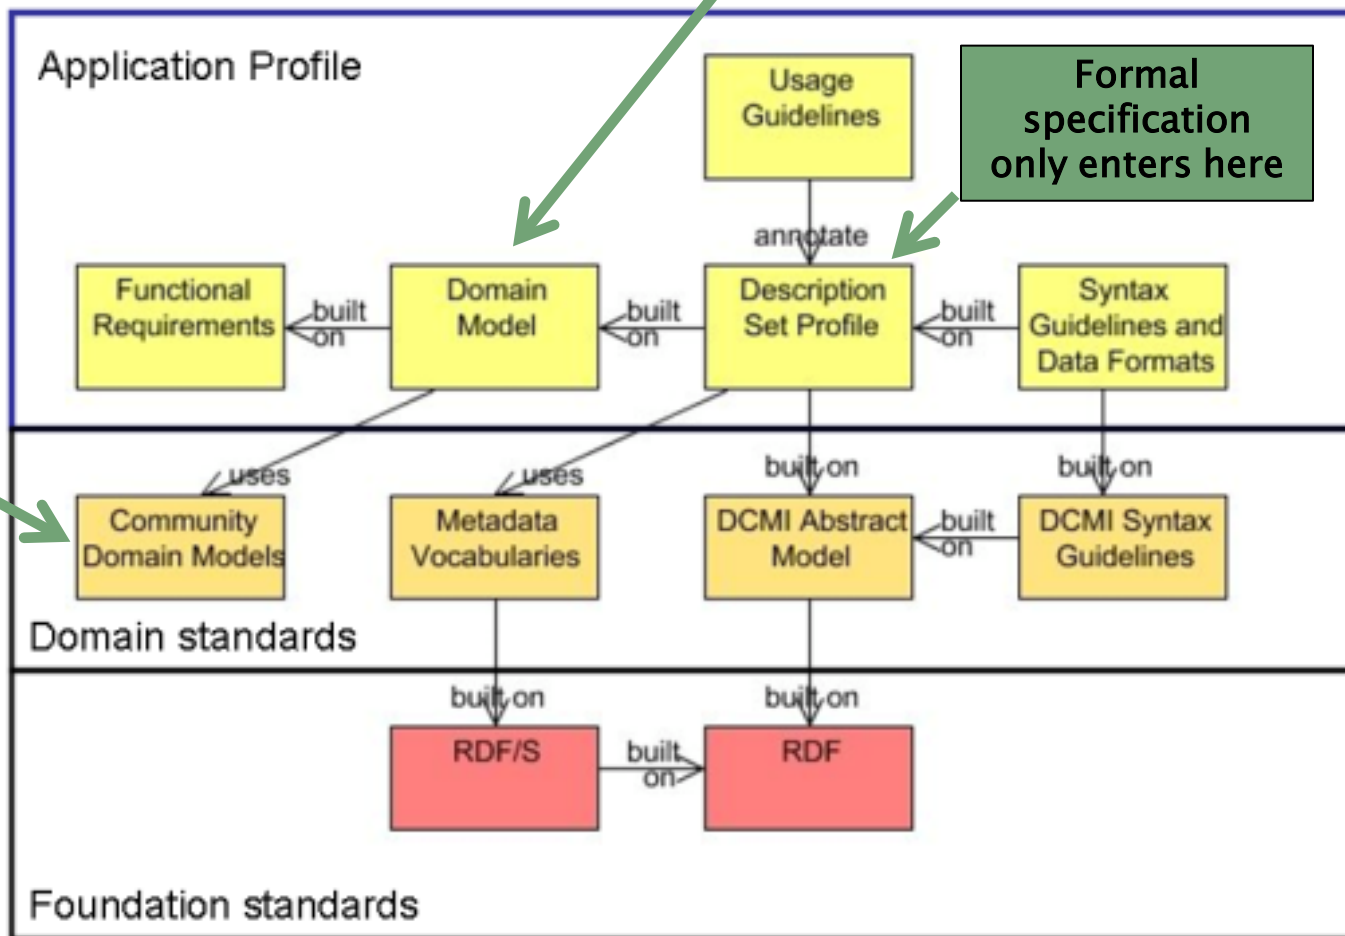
Application Profile

Usage Guidelines

Formal specification only enters here

annotate

Functional Requirements

built on

Domain Model

built on

Description Set Profile

built on

Syntax Guidelines and Data Formats

uses

uses

built on

built on

Community Domain Models

Metadata Vocabularies

DCMI Abstract Model

built on

DCMI Syntax Guidelines

Domain standards

built on

built on

RDF/S

built on

RDF

Foundation standards